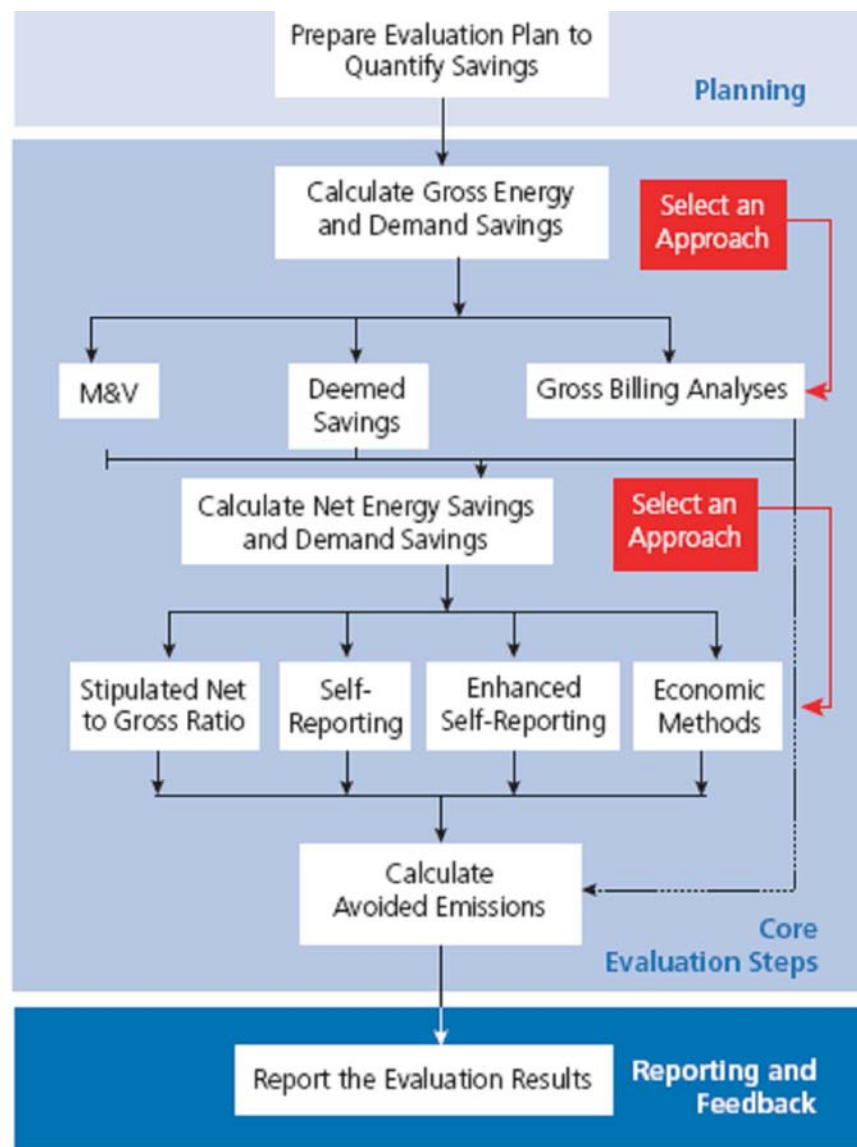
Prepare Evaluation Plan to Quantify Savings

Planning

Calculate Gross Energy and Demand Savings

Select an Approach

M&V

Deemed Savings

Gross Billing Analyses

Calculate Net Energy Savings and Demand Savings

Select an Approach

Stipulated Net to Gross Ratio

Self-Reporting

Enhanced Self-Reporting

Economic Methods

Calculate Avoided Emissions

Core Evaluation Steps

Report the Evaluation Results

Reporting and Feedback